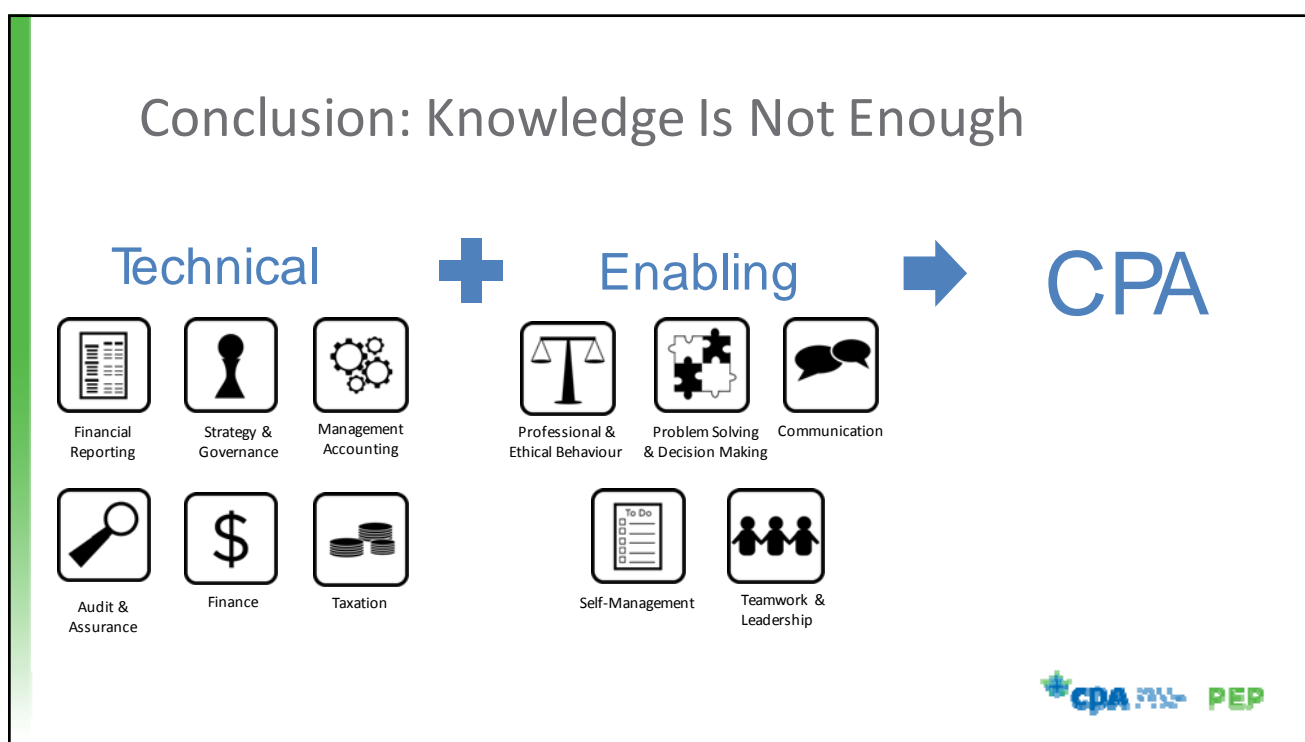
Conclusion: Knowledge Is Not Enough

Technical

Enabling

CPA

$

Financial Reporting

Strategy & Governance

Management Accounting

Audit & Assurance

Finance

Taxation

Professional & Ethical Behaviour

Problem Solving & Decision Making

Communication

To Do

Self-Management

Teamwork & Leadership

cpa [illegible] PEP